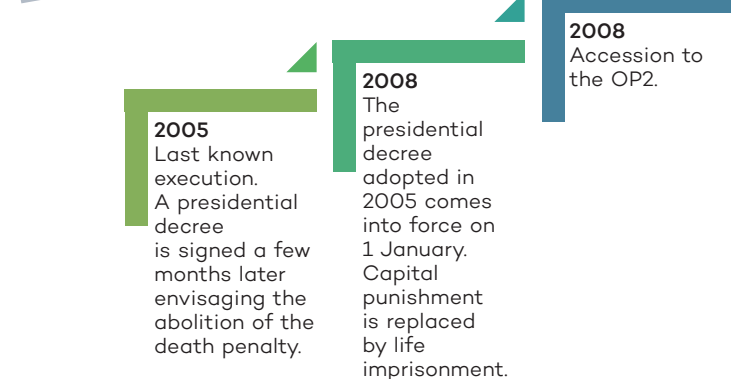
2005
Last known execution. A presidential decree is signed a few months later envisaging the abolition of the death penalty.

2008
The presidential decree adopted in 2005 comes into force on 1 January. Capital punishment is replaced by life imprisonment.

2008
Accession to the OP2.